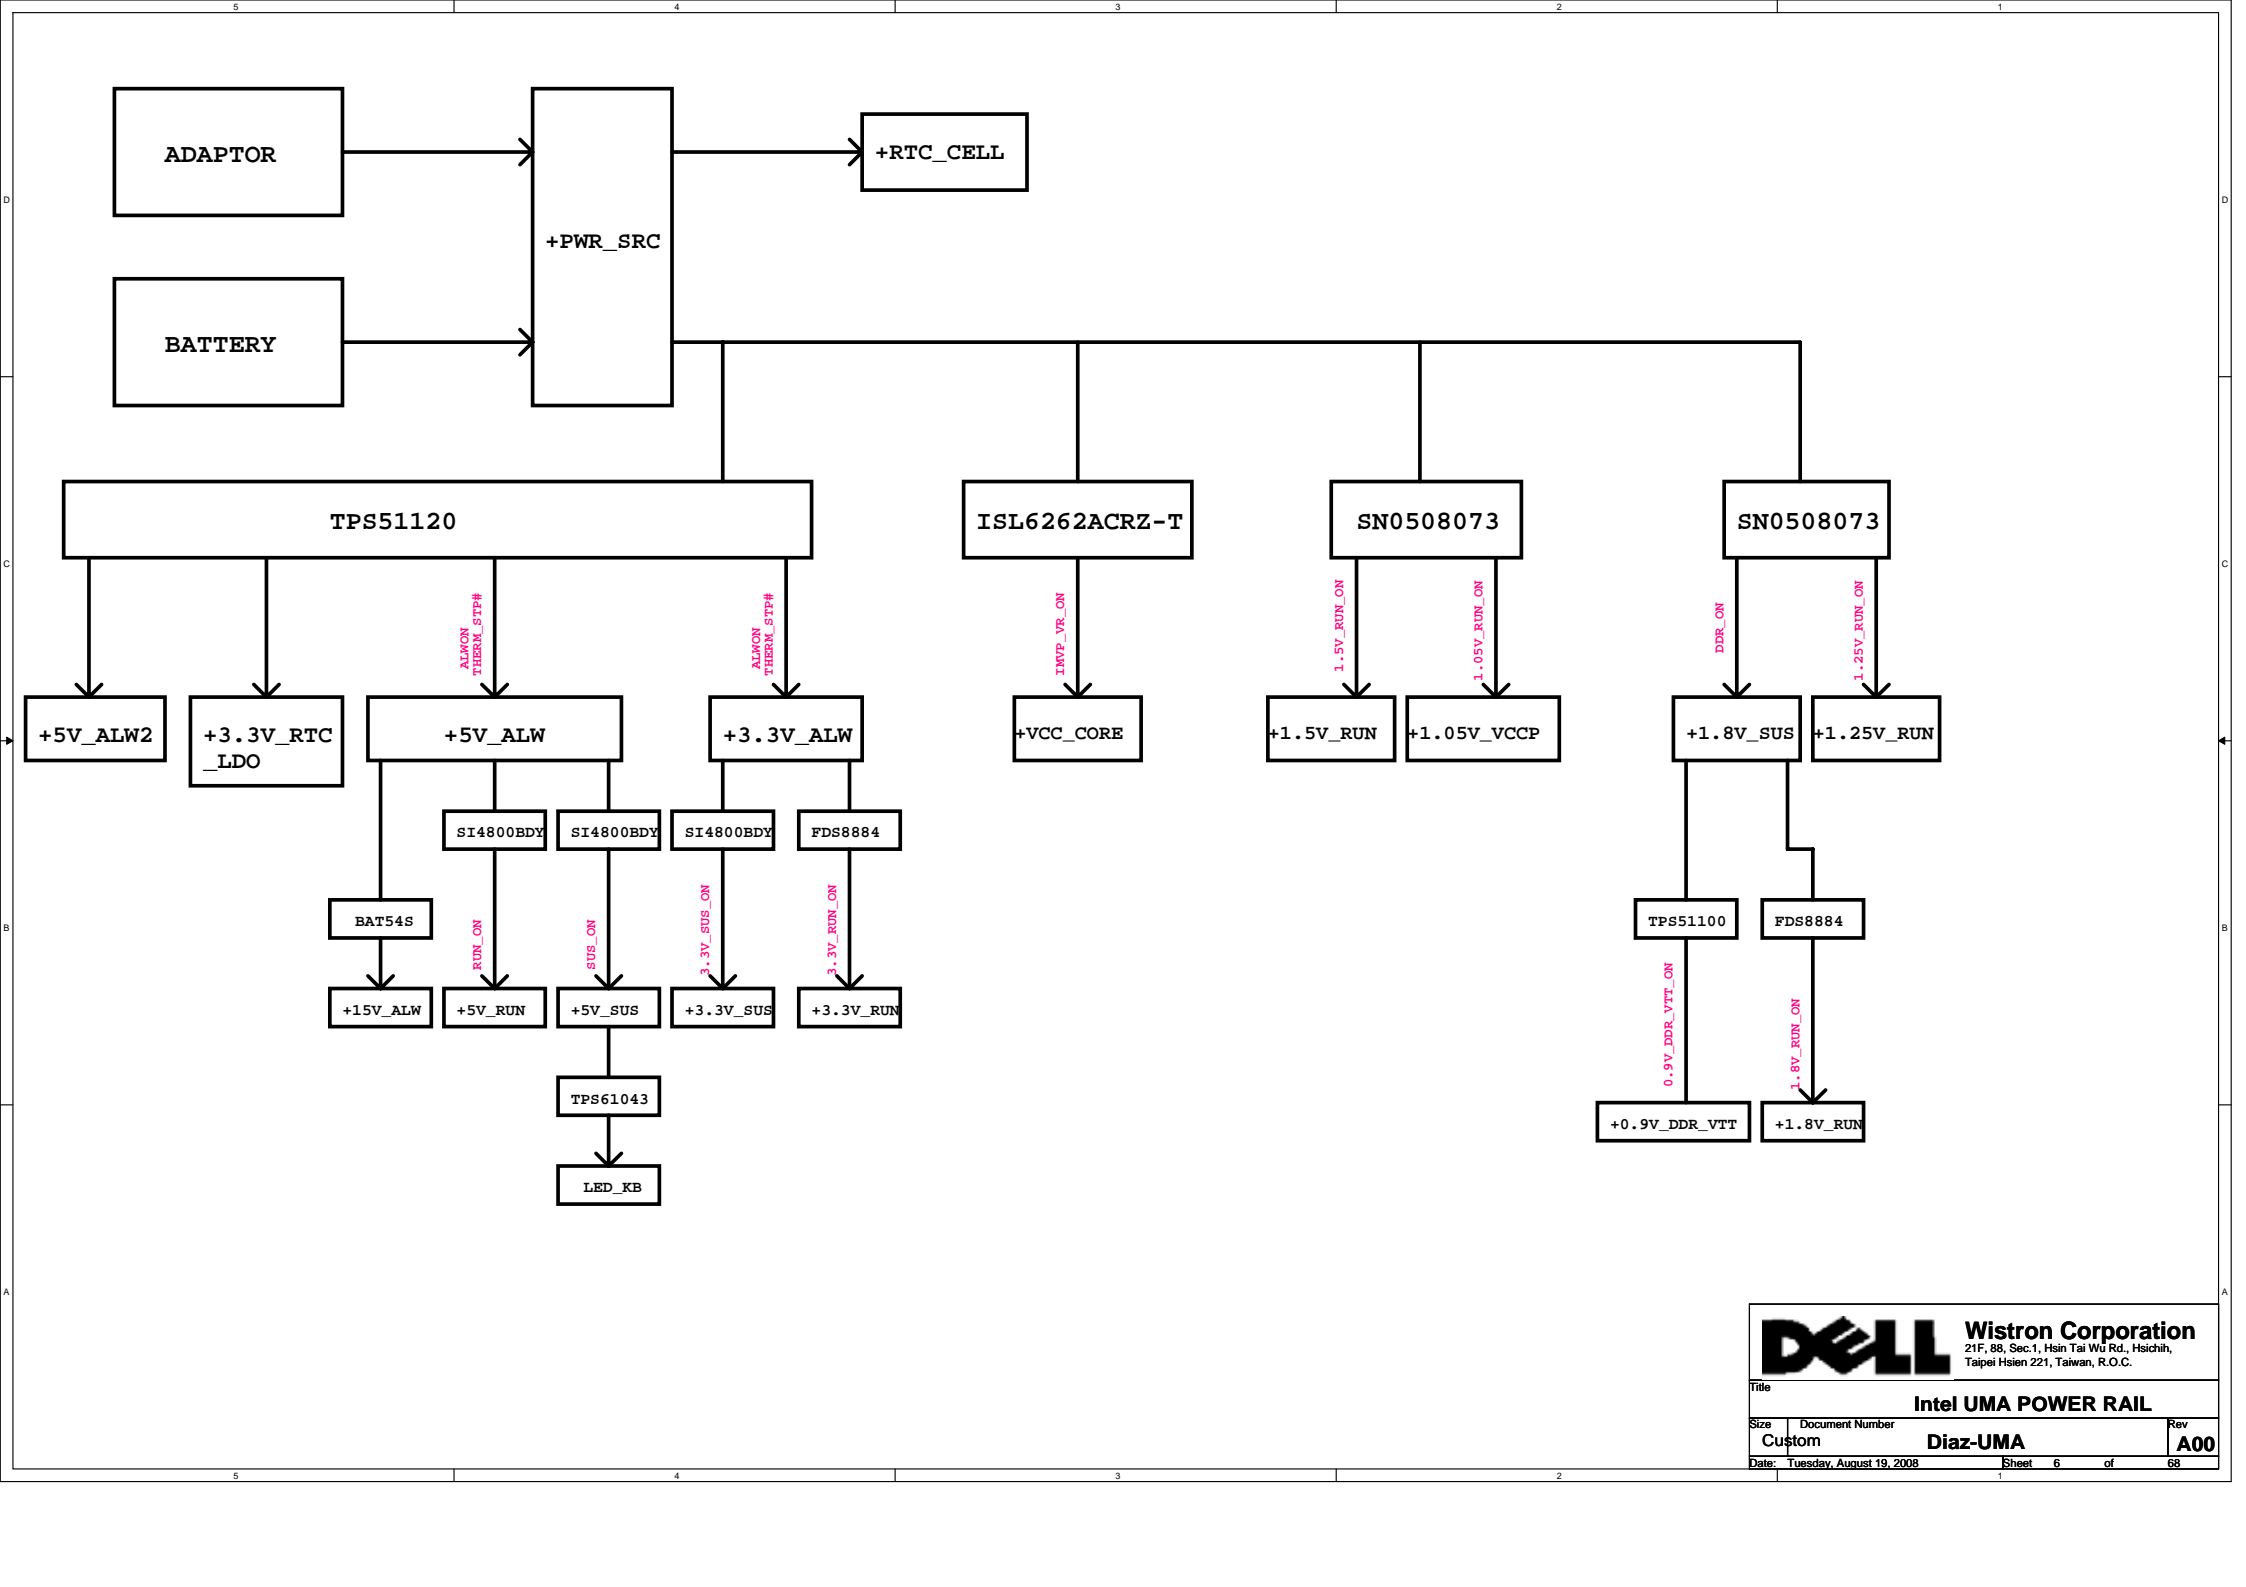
5 4 3 2 1

D

ADAPTOR

BATTERY

+PWR_SRC

+RTC_CELL

C

TPS51120

ISL6262ACRZ-T

SN0508073

SN0508073

ALWON THERM_STP#

ALWON THERM_STP#

IMVP_VR_ON

1.5V_RUN_ON

1.05V_RUN_ON

DDR_ON

1.25V_RUN_ON

+5V_ALW2

+3.3V_RTC _LDO

+5V_ALW

+3.3V_ALW

+VCC_CORE

+1.5V_RUN

+1.05V_VCCP

+1.8V_SUS

+1.25V_RUN

SI4800BDY

SI4800BDY

SI4800BDY

FDS8884

B

BAT54S

RUN_ON

SUS_ON

3.3V_SUS_ON

3.3V_RUN_ON

TPS51100

FDS8884

+15V_ALW

+5V_RUN

+5V_SUS

+3.3V_SUS

+3.3V_RUN

0.9V_DDR_VTT_ON

1.8V_RUN_ON

TPS61043

+0.9V_DDR_VTT

+1.8V_RUN

LED_KB

A

DELL

Wistron Corporation
21F, 88, Sec.1, Hsin Tai Wu Rd., Hsichih, Taipei Hsien 221, Taiwan, R.O.C.

Title
Intel UMA POWER RAIL

Size Custom | Document Number Diaz-UMA | Rev A00

Date: Tuesday, August 19, 2008 | Sheet 6 of 68

5 4 3 2 1